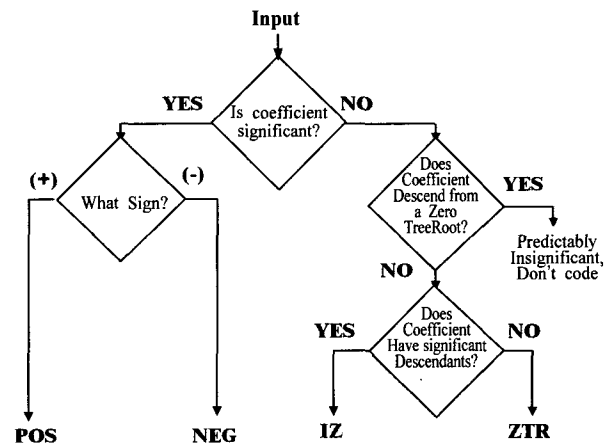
Input

Is coefficient significant?

YES

NO

(+)

What Sign?

(-)

Does Coefficient Descend from a Zero TreeRoot?

YES

Predictably Insignificant, Don't code

NO

Does Coefficient Have significant Descendants?

YES

NO

POS

NEG

IZ

ZTR